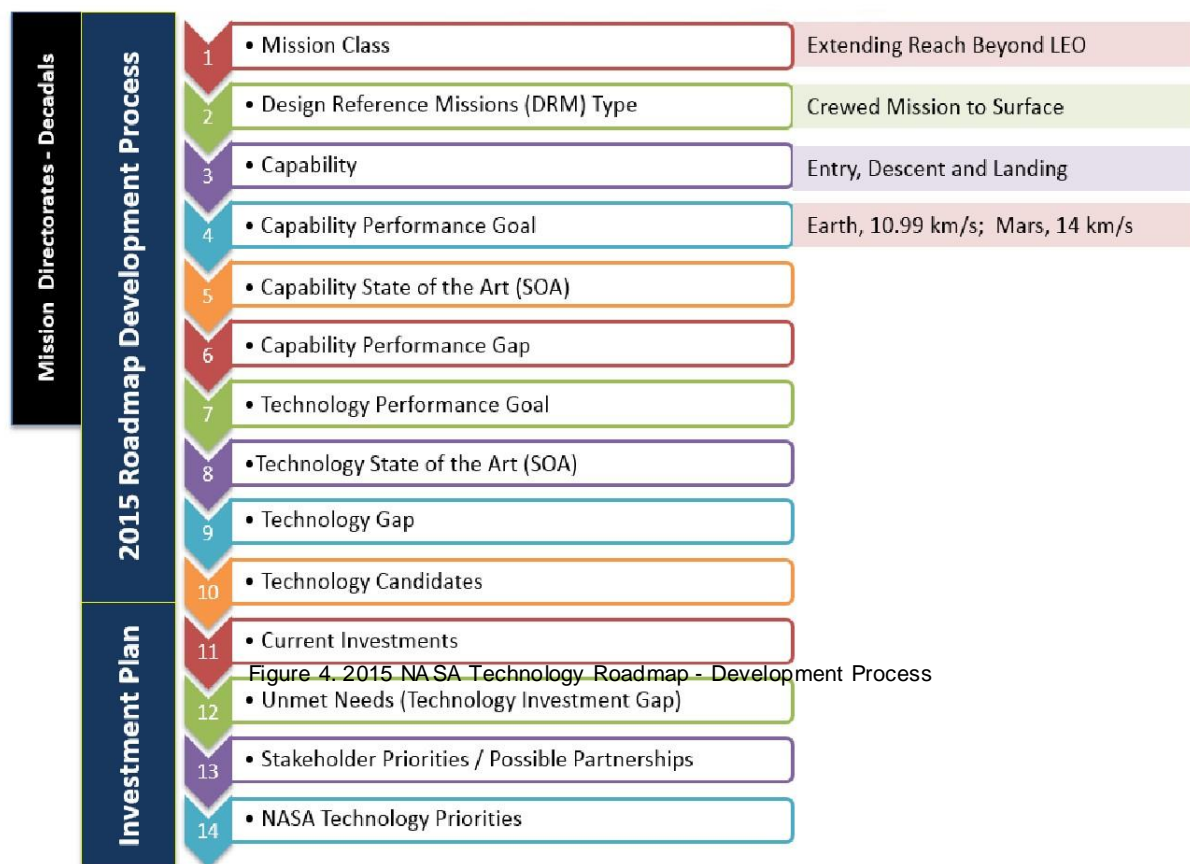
Mission Directorates - Decadals

2015 Roadmap Development Process

Investment Plan

1 • Mission Class
Extending Reach Beyond LEO

2 • Design Reference Missions (DRM) Type
Crewed Mission to Surface

3 • Capability
Entry, Descent and Landing

4 • Capability Performance Goal
Earth, 10.99 km/s; Mars, 14 km/s

5 • Capability State of the Art (SOA)

6 • Capability Performance Gap

7 • Technology Performance Goal

8 •Technology State of the Art (SOA)

9 • Technology Gap

10 • Technology Candidates

11 • Current Investments

Figure 4. 2015 NASA Technology Roadmap - Development Process

12 • Unmet Needs (Technology Investment Gap)

13 • Stakeholder Priorities / Possible Partnerships

14 • NASA Technology Priorities